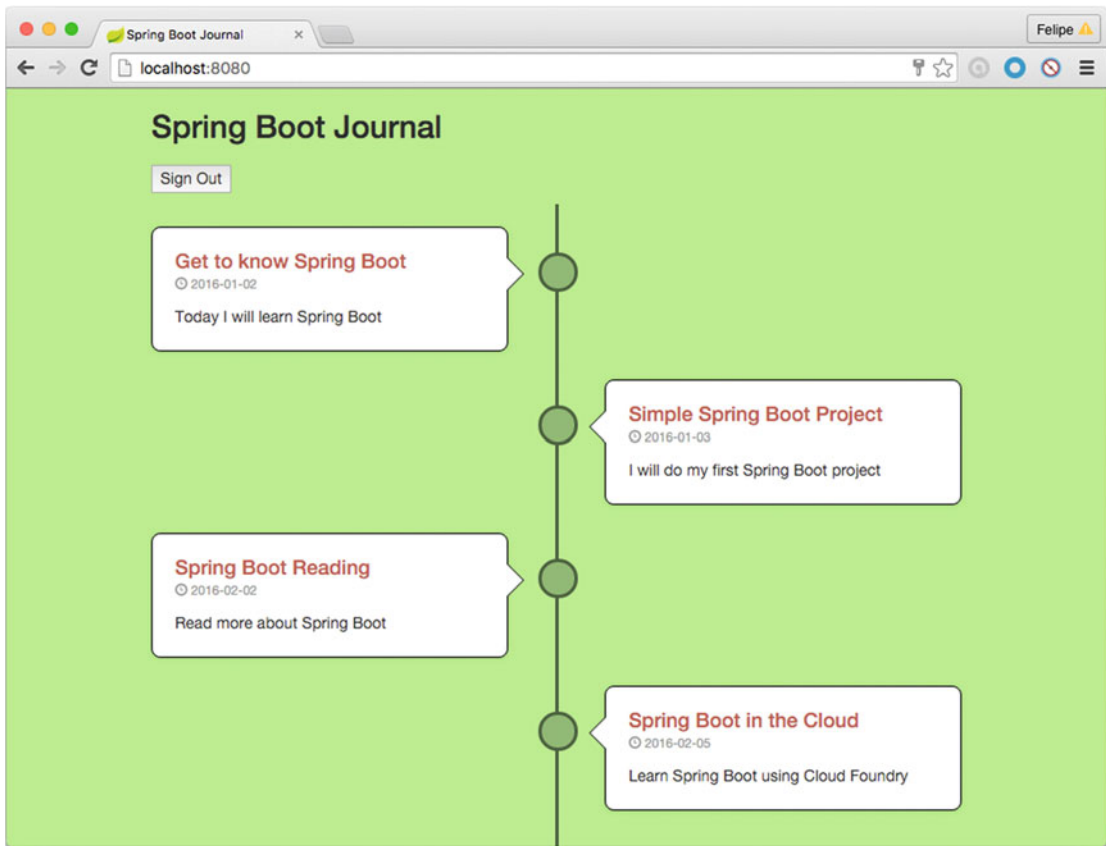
Spring Boot Journal ×

Felipe

localhost:8080

Spring Boot Journal

Sign Out

Get to know Spring Boot
2016-01-02
Today I will learn Spring Boot

Simple Spring Boot Project
2016-01-03
I will do my first Spring Boot project

Spring Boot Reading
2016-02-02
Read more about Spring Boot

Spring Boot in the Cloud
2016-02-05
Learn Spring Boot using Cloud Foundry